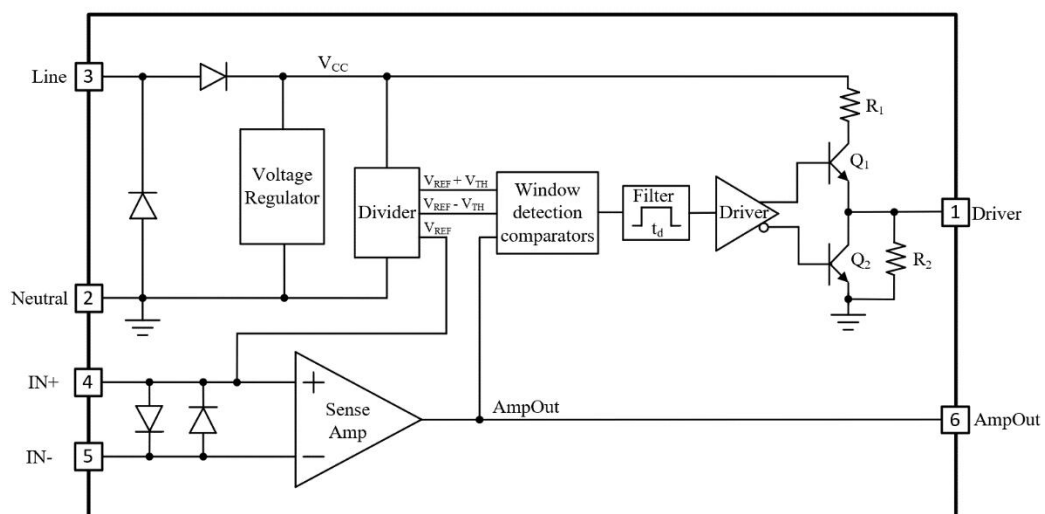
Line 3
$V_{CC}$
$R_1$
Voltage Regulator
Divider
$V_{REF} + V_{TH}$
$V_{REF} - V_{TH}$
$V_{REF}$
Window detection comparators
Filter
$t_d$
Driver
$Q_1$
1 Driver
$Q_2$
$R_2$
Neutral 2
IN+ 4
IN- 5
Sense Amp
AmpOut
6 AmpOut